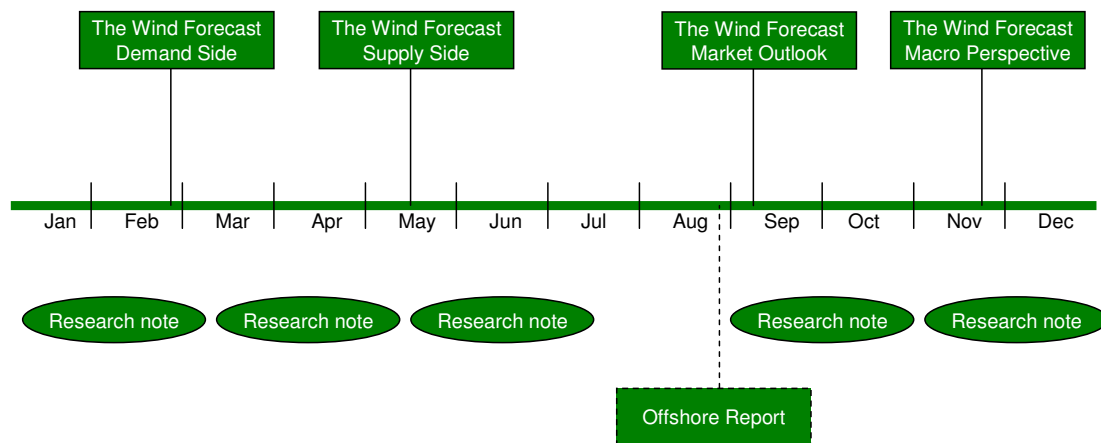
The Wind Forecast Demand Side

The Wind Forecast Supply Side

The Wind Forecast Market Outlook

The Wind Forecast Macro Perspective

Jan Feb Mar Apr May Jun Jul Aug Sep Oct Nov Dec

Research note

Research note

Research note

Research note

Research note

Offshore Report